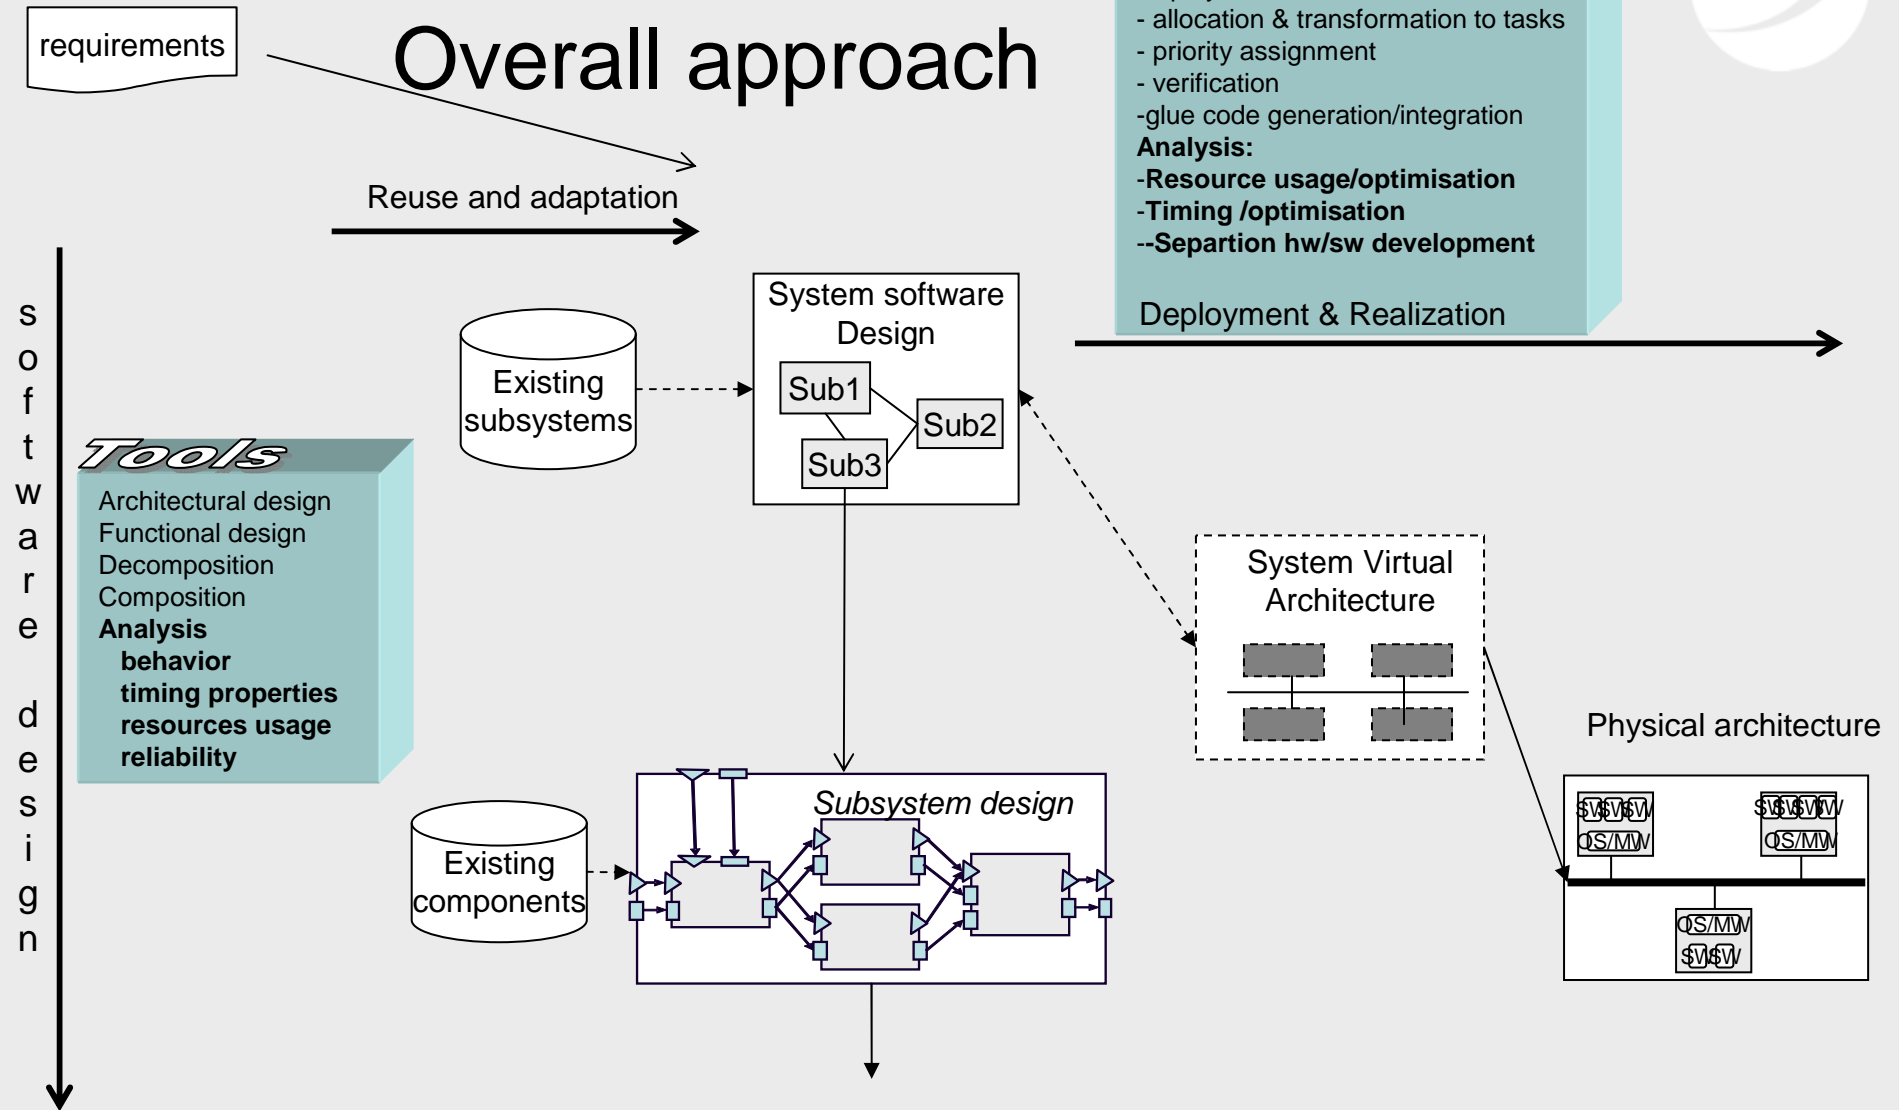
requirements

Overall approach

Reuse and adaptation

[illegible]
- allocation & transformation to tasks
- priority assignment
- verification
-glue code generation/integration
**Analysis:**
**-Resource usage/optimisation**
**-Timing /optimisation**
**--Separtion hw/sw development**

Deployment & Realization

software design

Tools

Architectural design
Functional design
Decomposition
Composition
**Analysis**
**behavior**
**timing properties**
**resources usage**
**reliability**

Existing subsystems

System software Design

Sub1
Sub2
Sub3

System Virtual Architecture

Physical architecture

SW SW SW
OS/MW
SW SW SW
OS/MW
OS/MW
SW SW

Existing components

*Subsystem design*